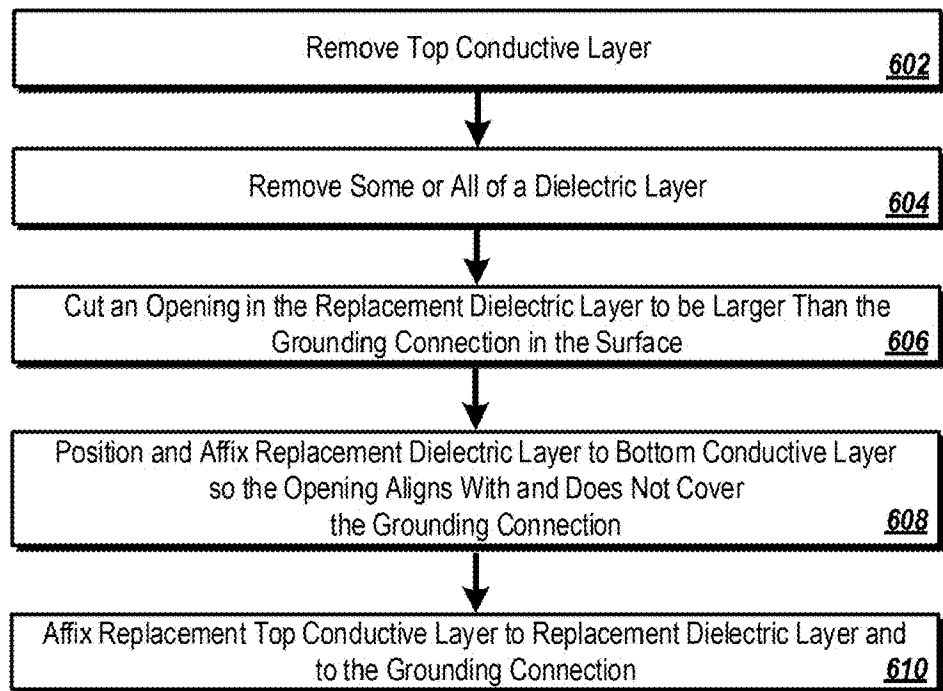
Remove Top Conductive Layer
602

Remove Some or All of a Dielectric Layer
604

Cut an Opening in the Replacement Dielectric Layer to be Larger Than the Grounding Connection in the Surface
606

Position and Affix Replacement Dielectric Layer to Bottom Conductive Layer so the Opening Aligns With and Does Not Cover the Grounding Connection
608

Affix Replacement Top Conductive Layer to Replacement Dielectric Layer and to the Grounding Connection
610